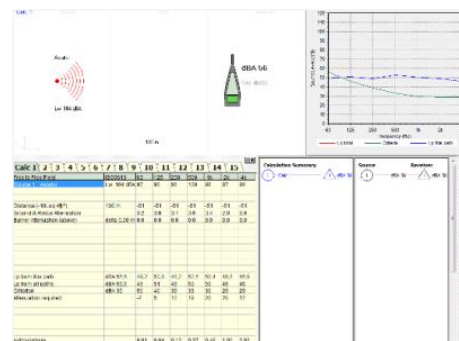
Calc 1

Source

Lw 104 dBA

dBA 56

100 m

Calc 1 | 2 | 3 | 4 | 5 | 6 | 7 | 8 | 9 | 10 | 11 | 12 | 13 | 14 | 15

Calculation Summary

Calc

dBA 56

Source

Receiver

Lp total

Criteria

Lp this path

Frequency (Hz)

63 125 250 500 1k 2k 4k

Distance (-20Log, r^2)

100 m

Ground & Air Absorption

Barrier Attenuation (above)

Lp from this path

Lp from all paths

Criteria

Attenuation required

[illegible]